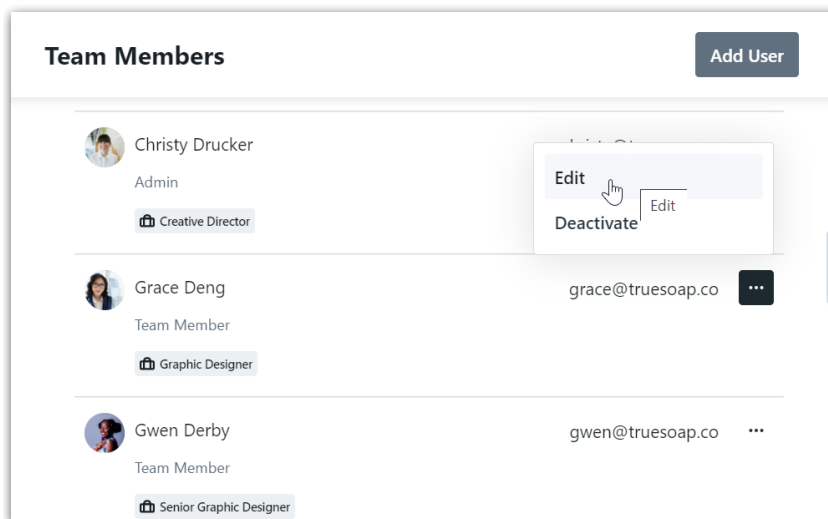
Team Members

Add User

Christy Drucker

Admin

Creative Director

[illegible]

Edit

Deactivate

Edit

Grace Deng

grace@truesoap.co

...

Team Member

Graphic Designer

Gwen Derby

gwen@truesoap.co

...

Team Member

Senior Graphic Designer